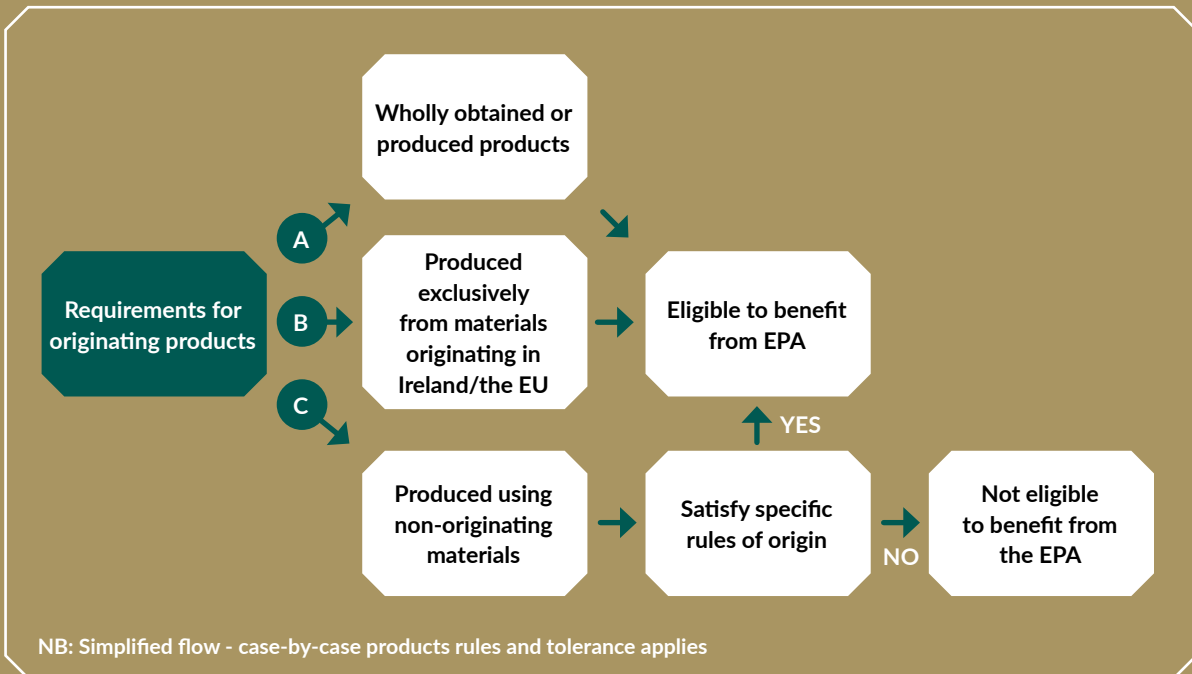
Requirements for originating products

A

B

C

Wholly obtained or produced products

Produced exclusively from materials originating in Ireland/the EU

Produced using non-originating materials

Eligible to benefit from EPA

YES

Satisfy specific rules of origin

NO

Not eligible to benefit from the EPA

NB: Simplified flow - case-by-case products rules and tolerance applies